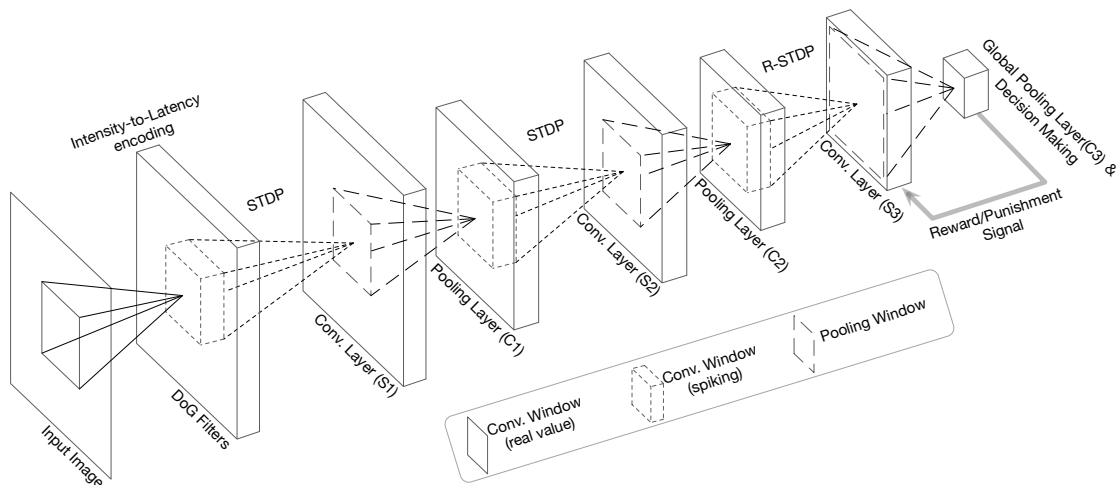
Intensity-to-Latency encoding

STDP

STDP

R-STDP

Global Pooling Layer(C3) & Decision Making

Reward/Punishment Signal

Conv. Layer (S3)

Pooling Layer (C2)

Conv. Layer (S2)

Pooling Layer (C1)

Conv. Layer (S1)

DoG Filters

Input Image

Conv. Window (real value)

Conv. Window (spiking)

Pooling Window